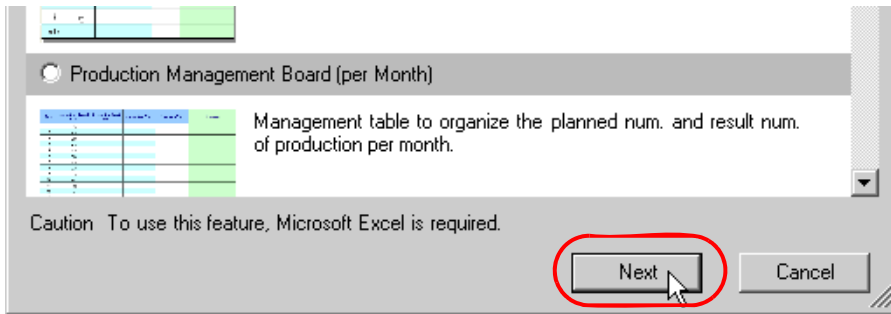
Production Management Board (per Month)

Management table to organize the planned num. and result num. of production per month.

Caution To use this feature, Microsoft Excel is required.

Next

Cancel